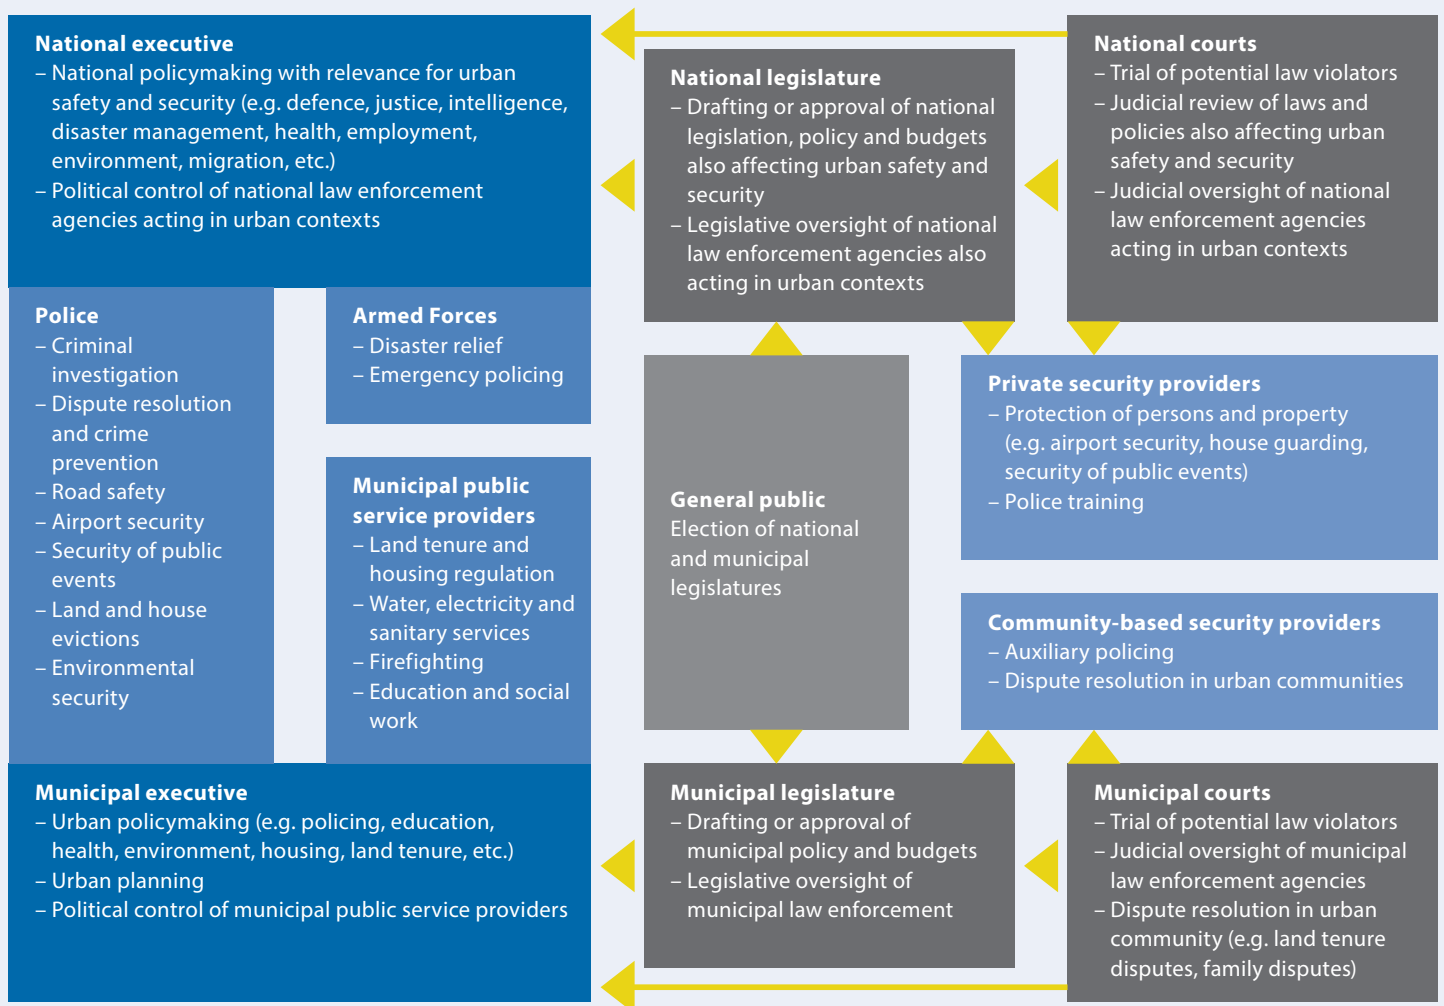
**National executive**
– National policymaking with relevance for urban safety and security (e.g. defence, justice, intelligence, disaster management, health, employment, environment, migration, etc.)
– Political control of national law enforcement agencies acting in urban contexts

**National legislature**
– Drafting or approval of national legislation, policy and budgets also affecting urban safety and security
– Legislative oversight of national law enforcement agencies also acting in urban contexts

**National courts**
– Trial of potential law violators
– Judicial review of laws and policies also affecting urban safety and security
– Judicial oversight of national law enforcement agencies acting in urban contexts

**Police**
– Criminal investigation
– Dispute resolution and crime prevention
– Road safety
– Airport security
– Security of public events
– Land and house evictions
– Environmental security

**Armed Forces**
– Disaster relief
– Emergency policing

**Municipal public service providers**
– Land tenure and housing regulation
– Water, electricity and sanitary services
– Firefighting
– Education and social work

**General public**
Election of national and municipal legislatures

**Private security providers**
– Protection of persons and property (e.g. airport security, house guarding, security of public events)
– Police training

**Community-based security providers**
– Auxiliary policing
– Dispute resolution in urban communities

**Municipal executive**
– Urban policymaking (e.g. policing, education, health, environment, housing, land tenure, etc.)
– Urban planning
– Political control of municipal public service providers

**Municipal legislature**
– Drafting or approval of municipal policy and budgets
– Legislative oversight of municipal law enforcement

**Municipal courts**
– Trial of potential law violators
– Judicial oversight of municipal law enforcement agencies
– Dispute resolution in urban community (e.g. land tenure disputes, family disputes)